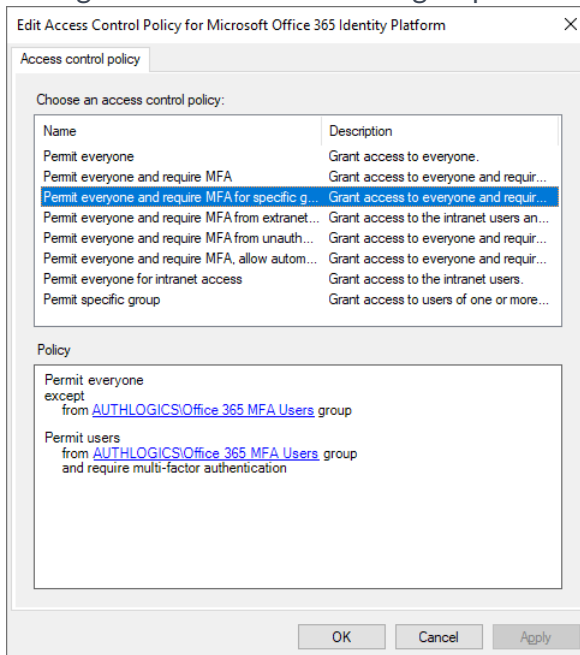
Edit Access Control Policy for Microsoft Office 365 Identity Platform ×

Access control policy

Choose an access control policy:

| Name | Description |
|---|---|
| Permit everyone | Grant access to everyone. |
| Permit everyone and require MFA | Grant access to everyone and requir... |
| Permit everyone and require MFA for specific g... | Grant access to everyone and requir... |
| Permit everyone and require MFA from extranet... | Grant access to the intranet users an... |
| Permit everyone and require MFA from unauth... | Grant access to everyone and requir... |
| Permit everyone and require MFA, allow autom... | Grant access to everyone and requir... |
| Permit everyone for intranet access | Grant access to the intranet users. |
| Permit specific group | Grant access to users of one or more... |

Policy

Permit everyone
except
from AUTHLOGICS\Office 365 MFA Users group

Permit users
from AUTHLOGICS\Office 365 MFA Users group
and require multi-factor authentication

OK Cancel Apply